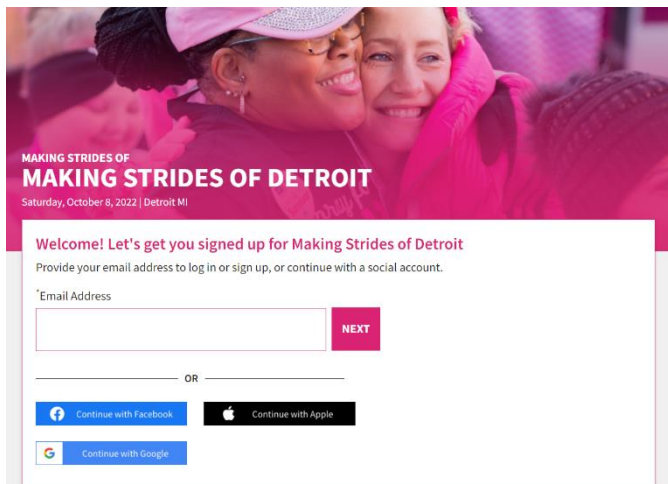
MAKING STRIDES OF
MAKING STRIDES OF DETROIT
Saturday, October 8, 2022 | Detroit MI

Welcome! Let's get you signed up for Making Strides of Detroit
Provide your email address to log in or sign up, or continue with a social account.

*Email Address

NEXT

OR

Continue with Facebook
Continue with Apple
Continue with Google